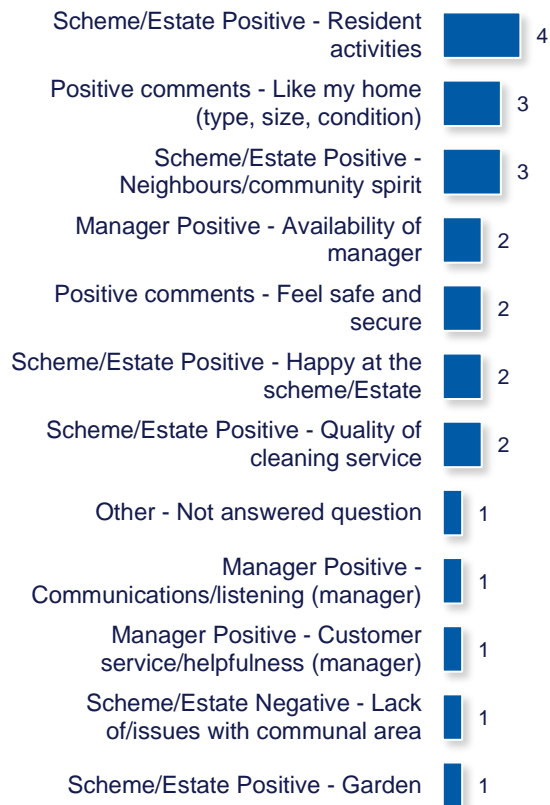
Scheme/Estate Positive - Resident activities 4

Positive comments - Like my home (type, size, condition) 3

Scheme/Estate Positive - Neighbours/community spirit 3

Manager Positive - Availability of manager 2

Positive comments - Feel safe and secure 2

Scheme/Estate Positive - Happy at the scheme/Estate 2

Scheme/Estate Positive - Quality of cleaning service 2

Other - Not answered question 1

Manager Positive - Communications/listening (manager) 1

Manager Positive - Customer service/helpfulness (manager) 1

Scheme/Estate Negative - Lack of/issues with communal area 1

Scheme/Estate Positive - Garden 1